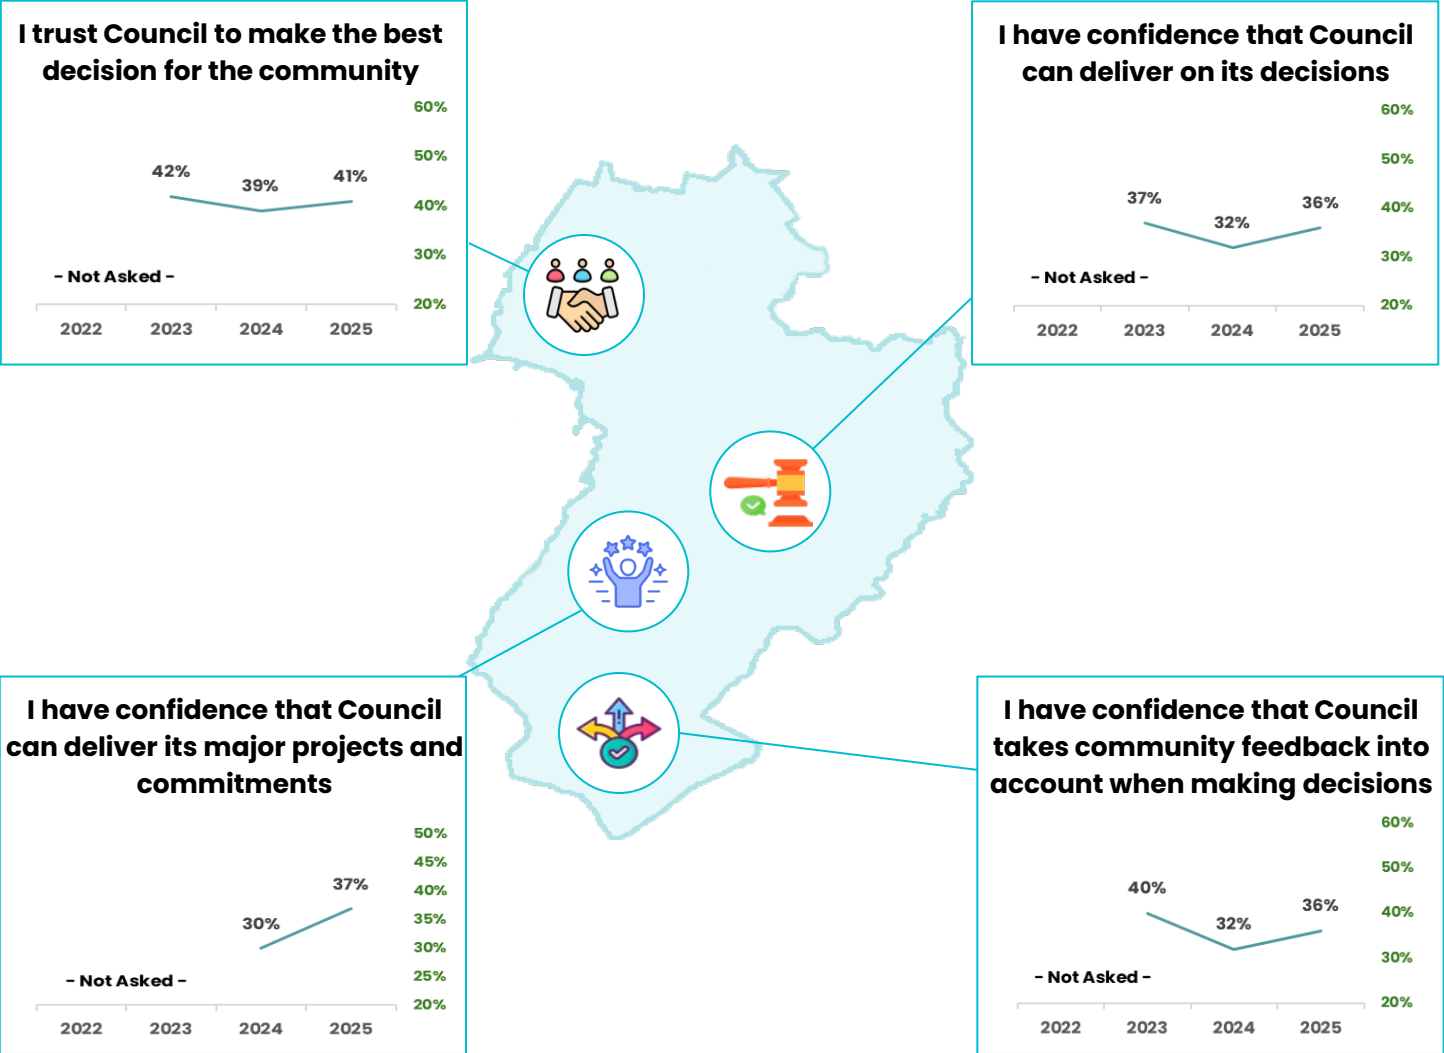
I trust Council to make the best decision for the community

60%
50%
40%
30%
20%

42%
39%
41%

- Not Asked -

2022
2023
2024
2025

I have confidence that Council can deliver on its decisions

60%
50%
40%
30%
20%

37%
32%
36%

- Not Asked -

2022
2023
2024
2025

I have confidence that Council can deliver its major projects and commitments

50%
45%
40%
35%
30%
25%
20%

30%
37%

- Not Asked -

2022
2023
2024
2025

I have confidence that Council takes community feedback into account when making decisions

60%
50%
40%
30%
20%

40%
32%
36%

- Not Asked -

2022
2023
2024
2025